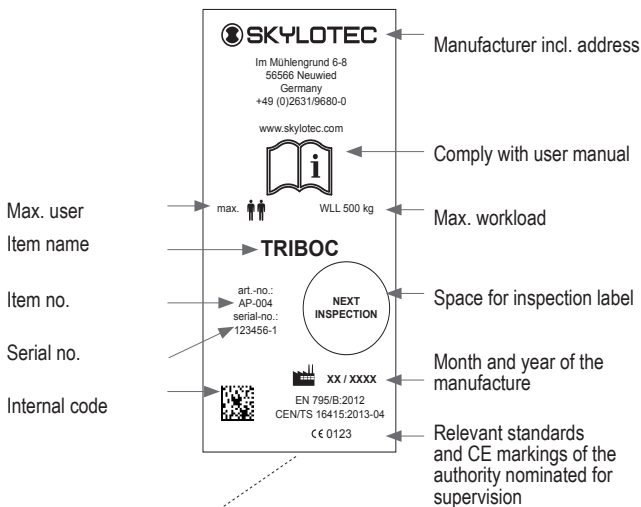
SKYLOTEC

Im Mühlengrund 6-8
56566 Neuwied
Germany
+49 (0)2631/9680-0

www.skylotec.com

Manufacturer incl. address

Comply with user manual

Max. user

max.

WLL 500 kg

Max. workload

Item name

TRIBOC

Item no.

art.-no.:
AP-004
serial-no.:
123456-1

NEXT INSPECTION

Space for inspection label

Serial no.

Month and year of the manufacture

XX / XXXX

Internal code

EN 795/B:2012
CEN/TS 16415:2013-04

CE 0123

Relevant standards and CE markings of the authority nominated for supervision